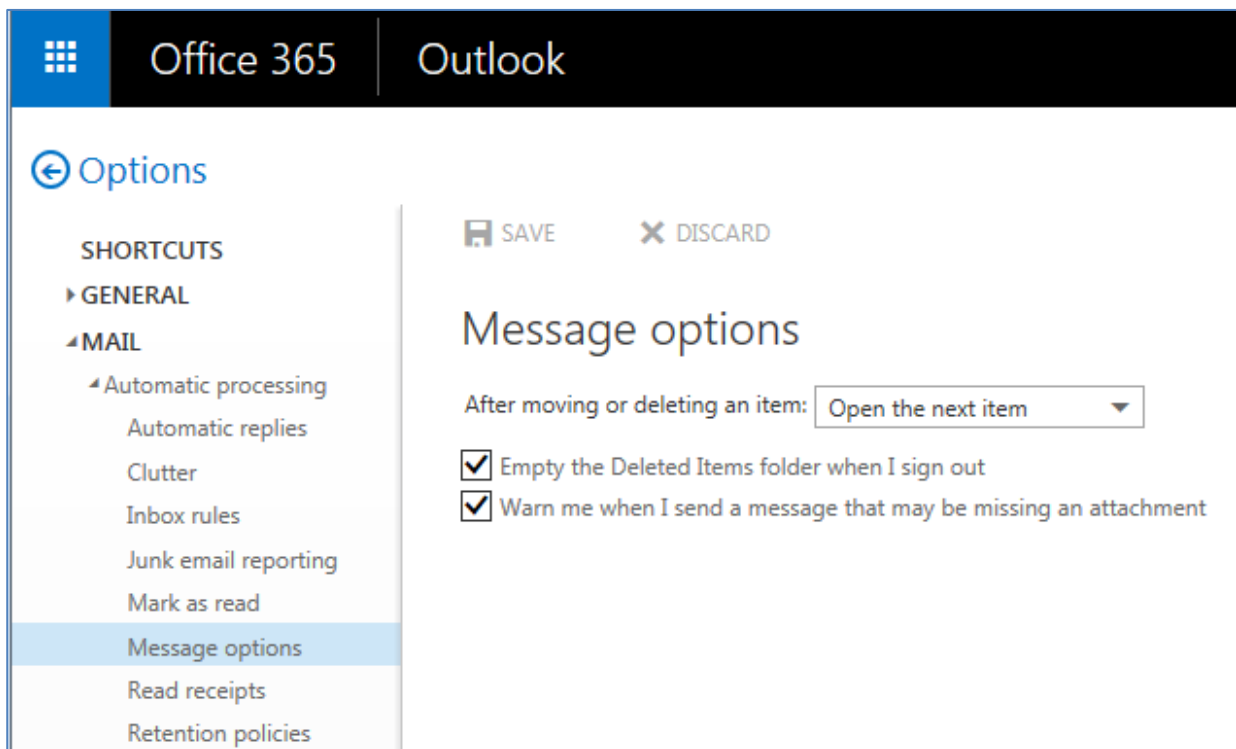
Office 365 Outlook

Options

SHORTCUTS
GENERAL
MAIL
Automatic processing
Automatic replies
Clutter
Inbox rules
Junk email reporting
Mark as read
Message options
Read receipts
Retention policies

SAVE DISCARD

Message options

After moving or deleting an item: Open the next item

Empty the Deleted Items folder when I sign out
Warn me when I send a message that may be missing an attachment